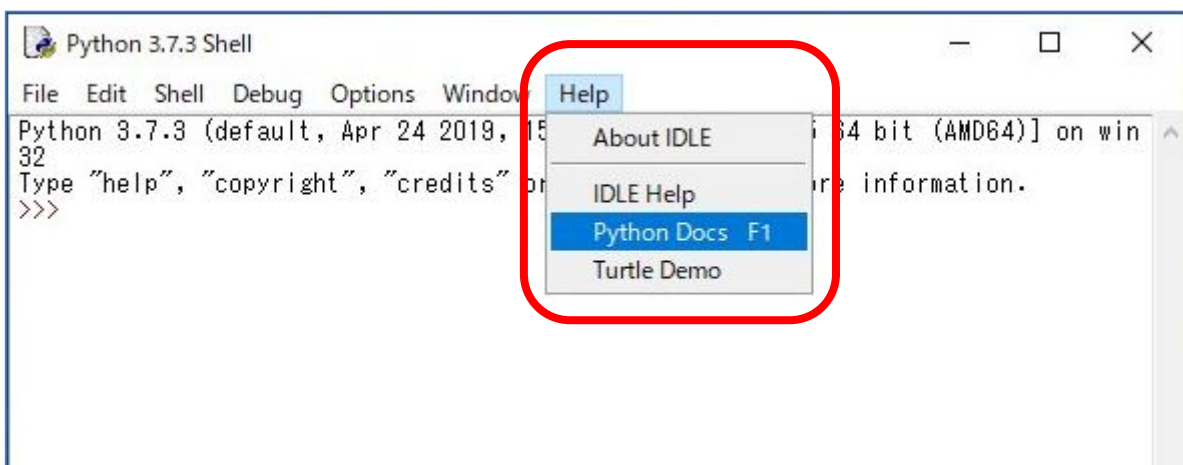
Python 3.7.3 Shell

File Edit Shell Debug Options Window Help

Python 3.7.3 (default, Apr 24 2019, 15 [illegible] 64 bit (AMD64)] on win32
Type "help", "copyright", "credits" or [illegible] re information.
>>>

About IDLE
IDLE Help
Python Docs F1
Turtle Demo